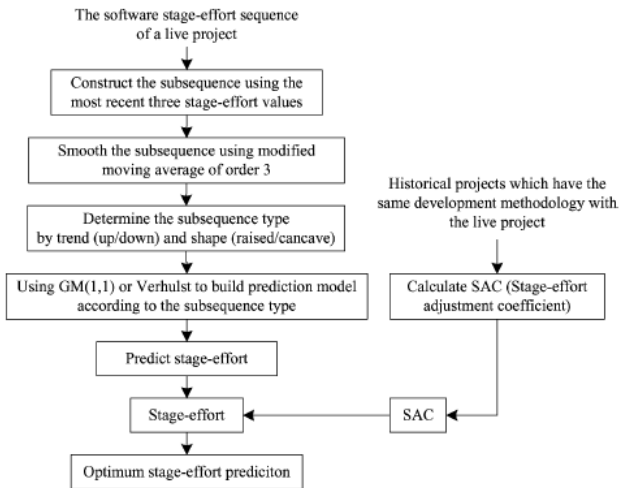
The software stage-effort sequence of a live project

Construct the subsequence using the most recent three stage-effort values

Smooth the subsequence using modified moving average of order 3

Determine the subsequence type by trend (up/down) and shape (raised/cancave)

Using GM(1,1) or Verhulst to build prediction model according to the subsequence type

Predict stage-effort

Stage-effort

Optimum stage-effort prediciton

Historical projects which have the same development methodology with the live project

Calculate SAC (Stage-effort adjustment coefficient)

SAC